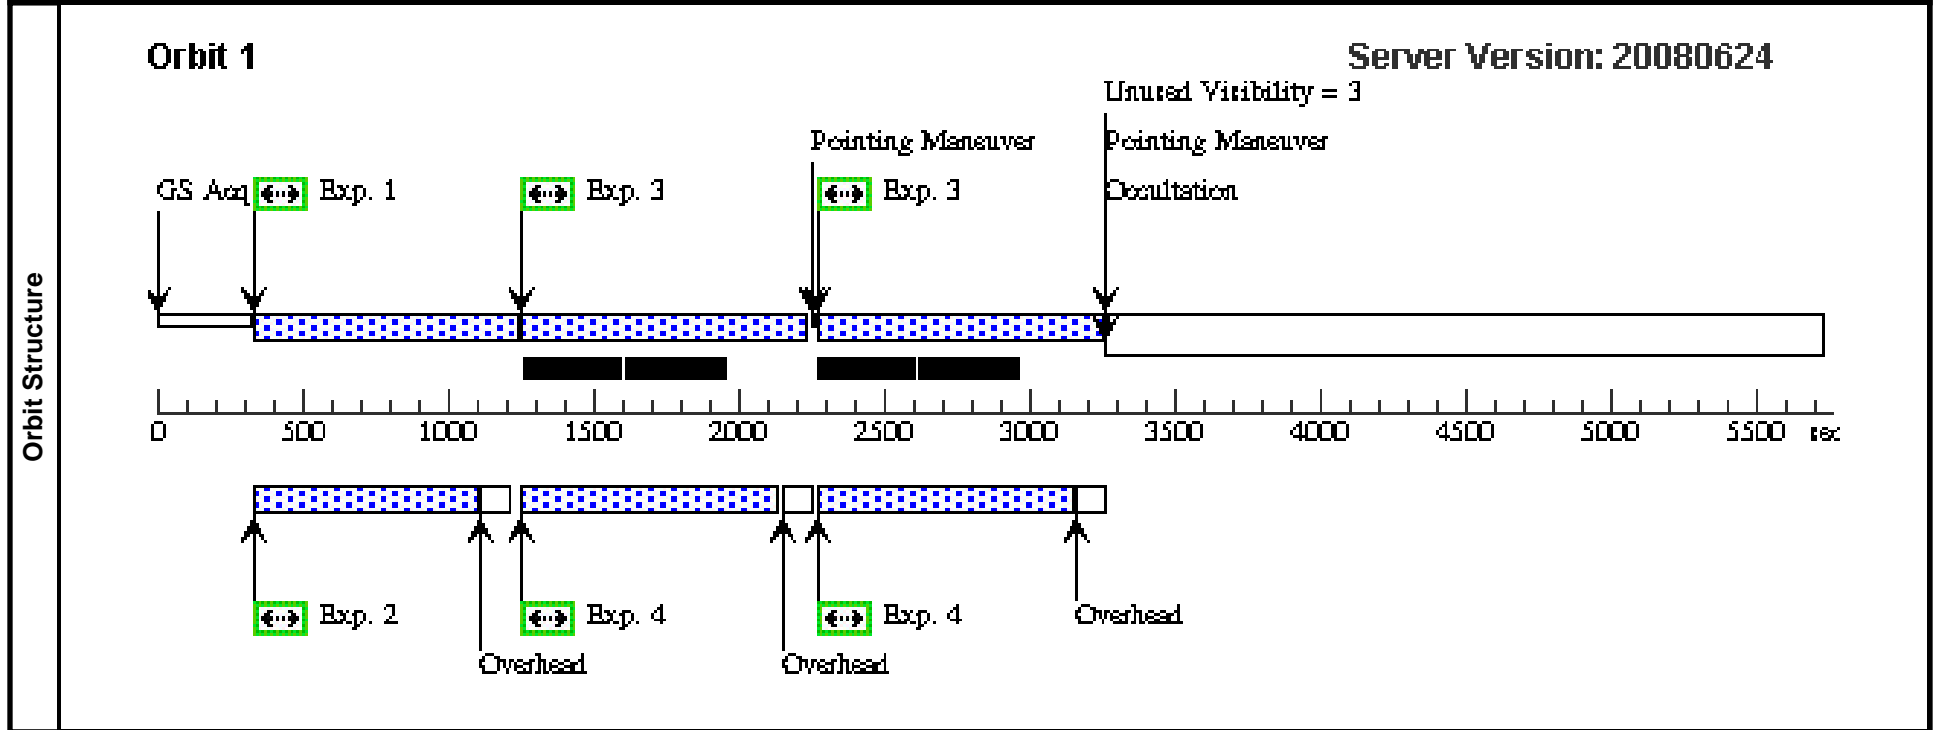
Orbit Structure

Orbit 1

Server Version: 20080624

Unused Visibility = 3

Pointing Maneuver

Pointing Maneuver

Occultation

GS Acq

Exp. 1

Exp. 3

Exp. 3

0 500 1000 1500 2000 2500 3000 3500 4000 4500 5000 5500 sec

Exp. 2

Exp. 4

Exp. 4

Overhead

Overhead

Overhead